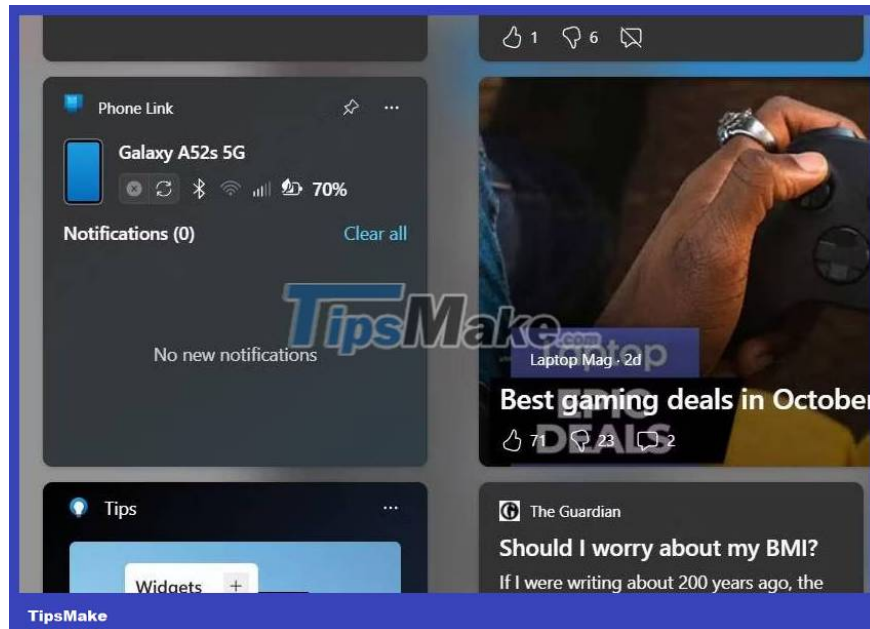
1 6

Phone Link ···

Galaxy A52s 5G

70%

Notifications (0) Clear all

No new notifications

TipsMake.com

Laptop Mag · 2d

Best gaming deals in Octobe

71 23 2

Tips ···

Widgets +

The Guardian

Should I worry about my BMI?

If I were writing about 200 years ago, the

TipsMake